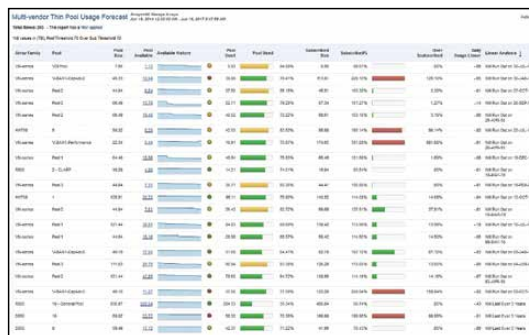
Multi-vendor Thin Pool Usage Forecast

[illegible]

| Array Family | Pool | Pool Size | Pool Available | Available History | | Pool Used | Pool Used | Subscribed Size | Subscribed% | | Over-Subscribed | Daily Usage (GiB) | Time Until Full |
|---|---|---|---|---|---|---|---|---|---|---|---|---|---|
| VPLEX | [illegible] | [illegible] | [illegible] | | | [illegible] | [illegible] | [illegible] | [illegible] | | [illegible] | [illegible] | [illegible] |